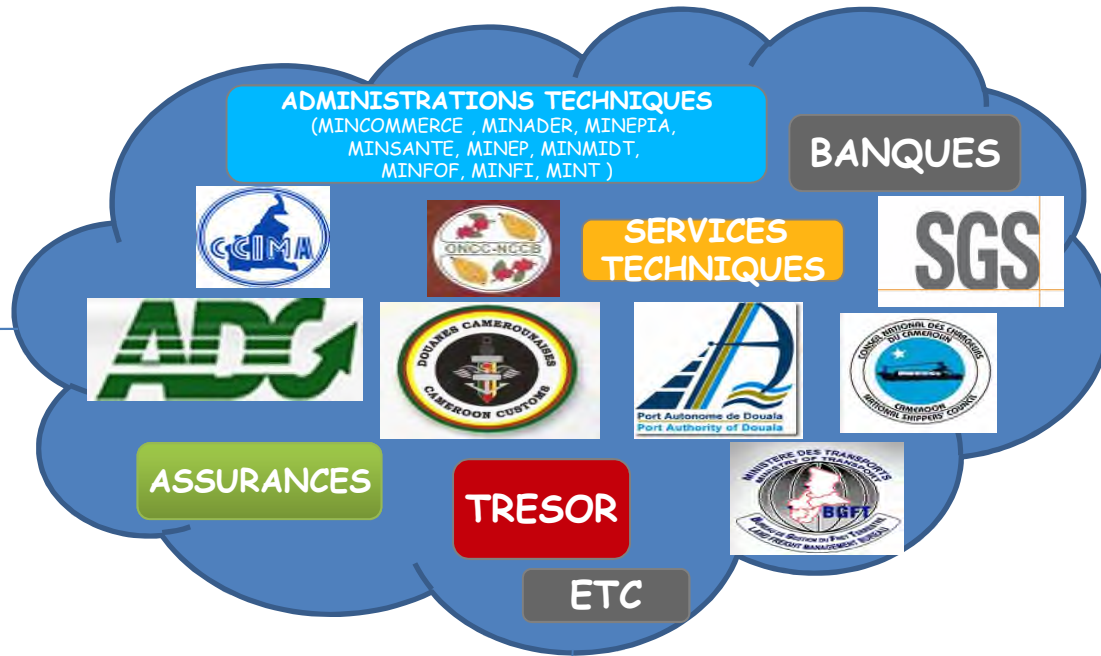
ADMINISTRATIONS TECHNIQUES
(MINCOMMERCE , MINADER, MINEPIA, MINSANTE, MINEP, MINMIDT, MINFOF, MINFI, MINT )

BANQUES

CCIMA

ONCC-NCCB

SERVICES TECHNIQUES

SGS

ADC

DOUANES CAMEROUNAISES
CAMEROON CUSTOMS

Port Autonome de Douala
Port Authority of Douala

CONSEIL NATIONAL DES CHARGEURS DU CAMEROUN
CAMEROON NATIONAL SHIPPERS' COUNCIL

ASSURANCES

TRESOR

MINISTERE DES TRANSPORTS
MINISTRY OF TRANSPORT
BGFT
BUREAU DE GESTION DU FRET TERRESTRE
LAND FREIGHT MANAGEMENT BUREAU

ETC